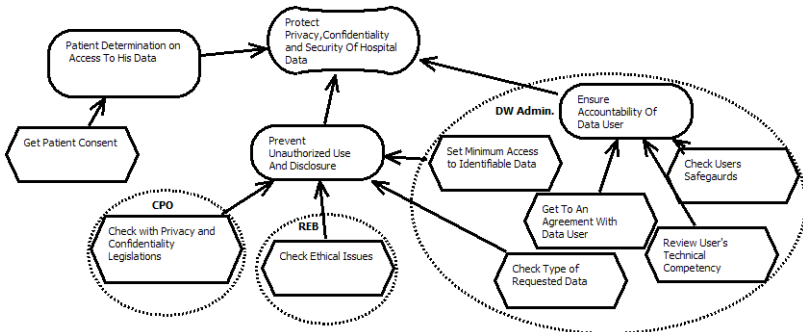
Protect Privacy,Confidentiality and Security Of Hospital Data

Patient Determination on Access To His Data

Get Patient Consent

Prevent Unauthorized Use And Disclosure

DW Admin.

Ensure Accountability Of Data User

Set Minimum Access to Identifiable Data

Check Users Safegaurds

Get To An Agreement With Data User

Review User's Technical Competency

CPO

Check with Privacy and Confidentiality Legislations

REB

Check Ethical Issues

Check Type of Requested Data